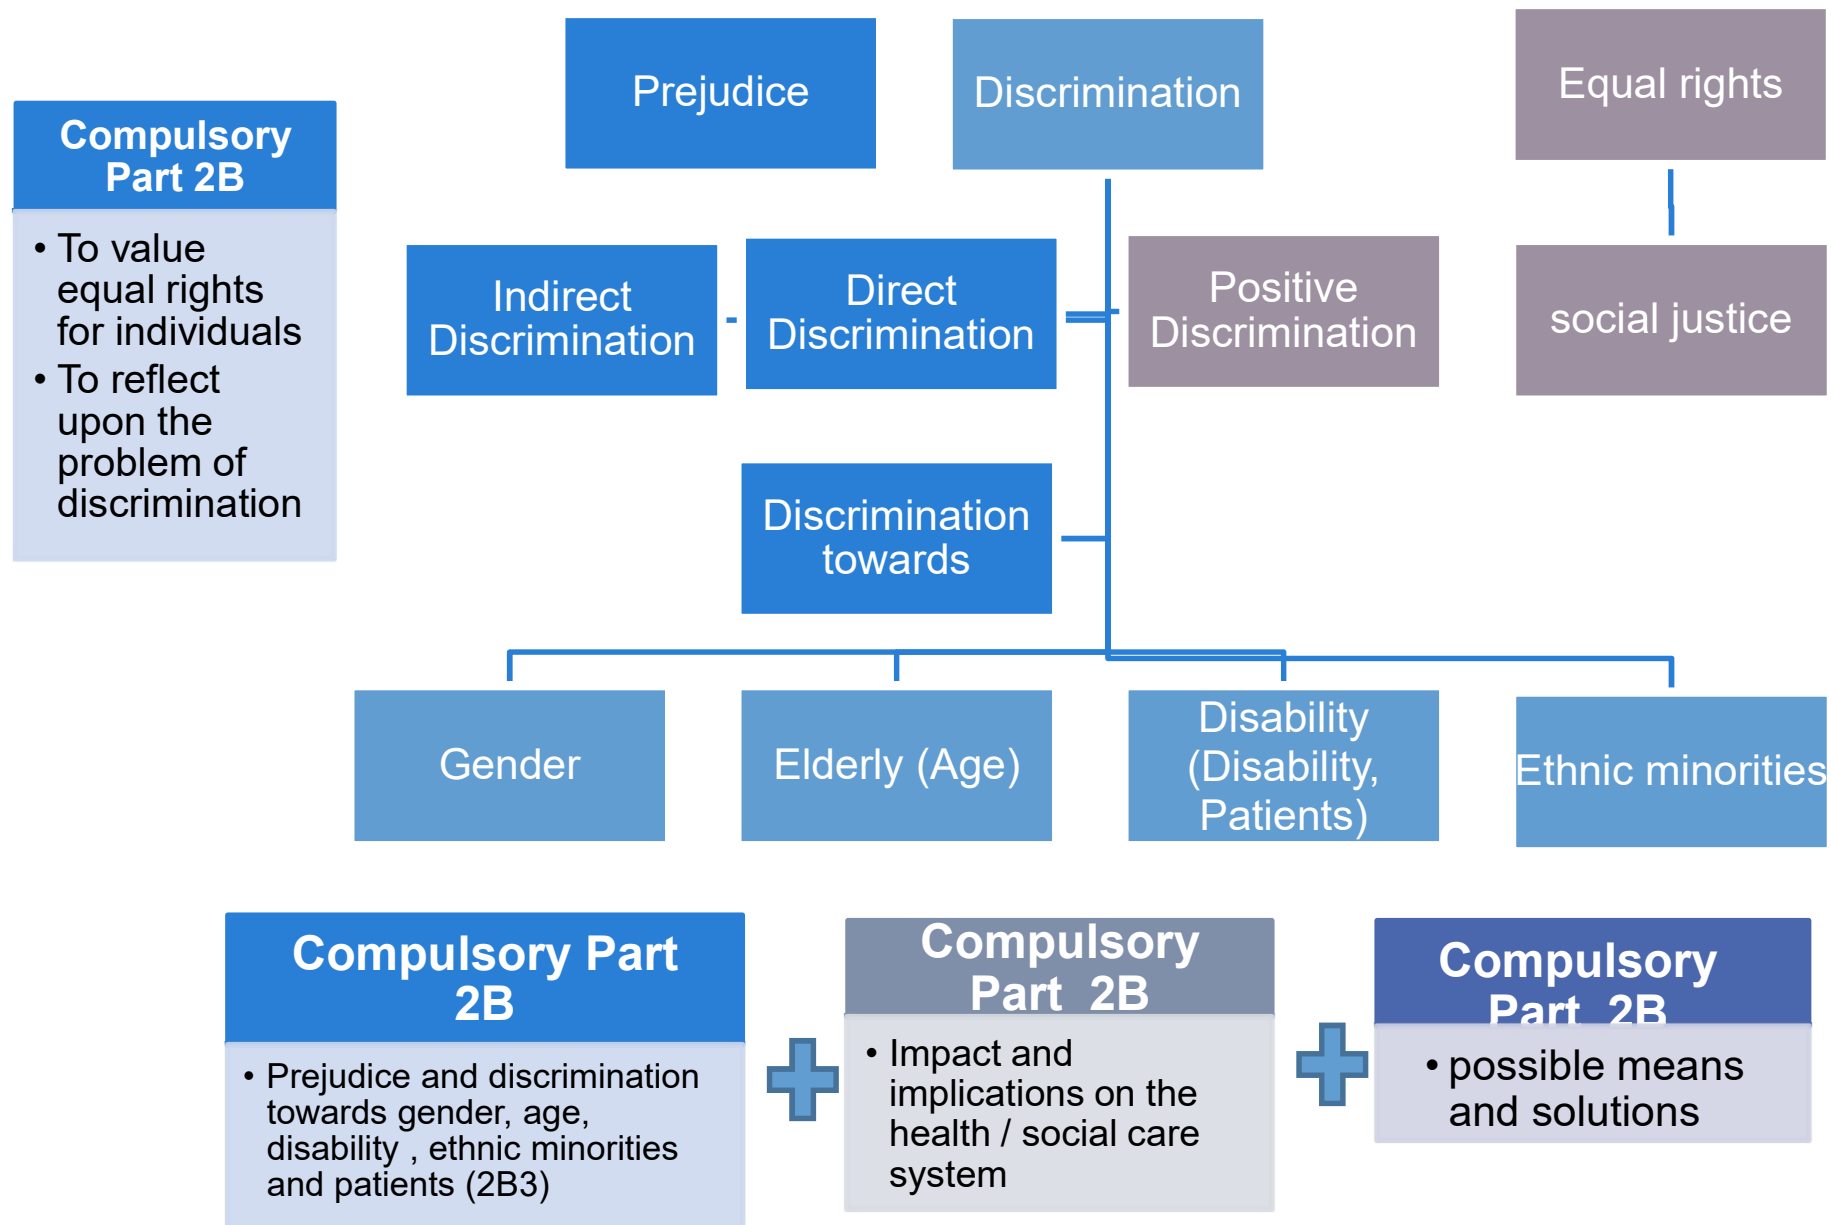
Compulsory Part 2B

• To value equal rights for individuals
• To reflect upon the problem of discrimination

Prejudice

Discrimination

Equal rights

Indirect Discrimination

Direct Discrimination

Positive Discrimination

social justice

Discrimination towards

Gender

Elderly (Age)

Disability (Disability, Patients)

Ethnic minorities

Compulsory Part 2B

• Prejudice and discrimination towards gender, age, disability , ethnic minorities and patients (2B3)

Compulsory Part 2B

• Impact and implications on the health / social care system

Compulsory Part 2B

• possible means and solutions